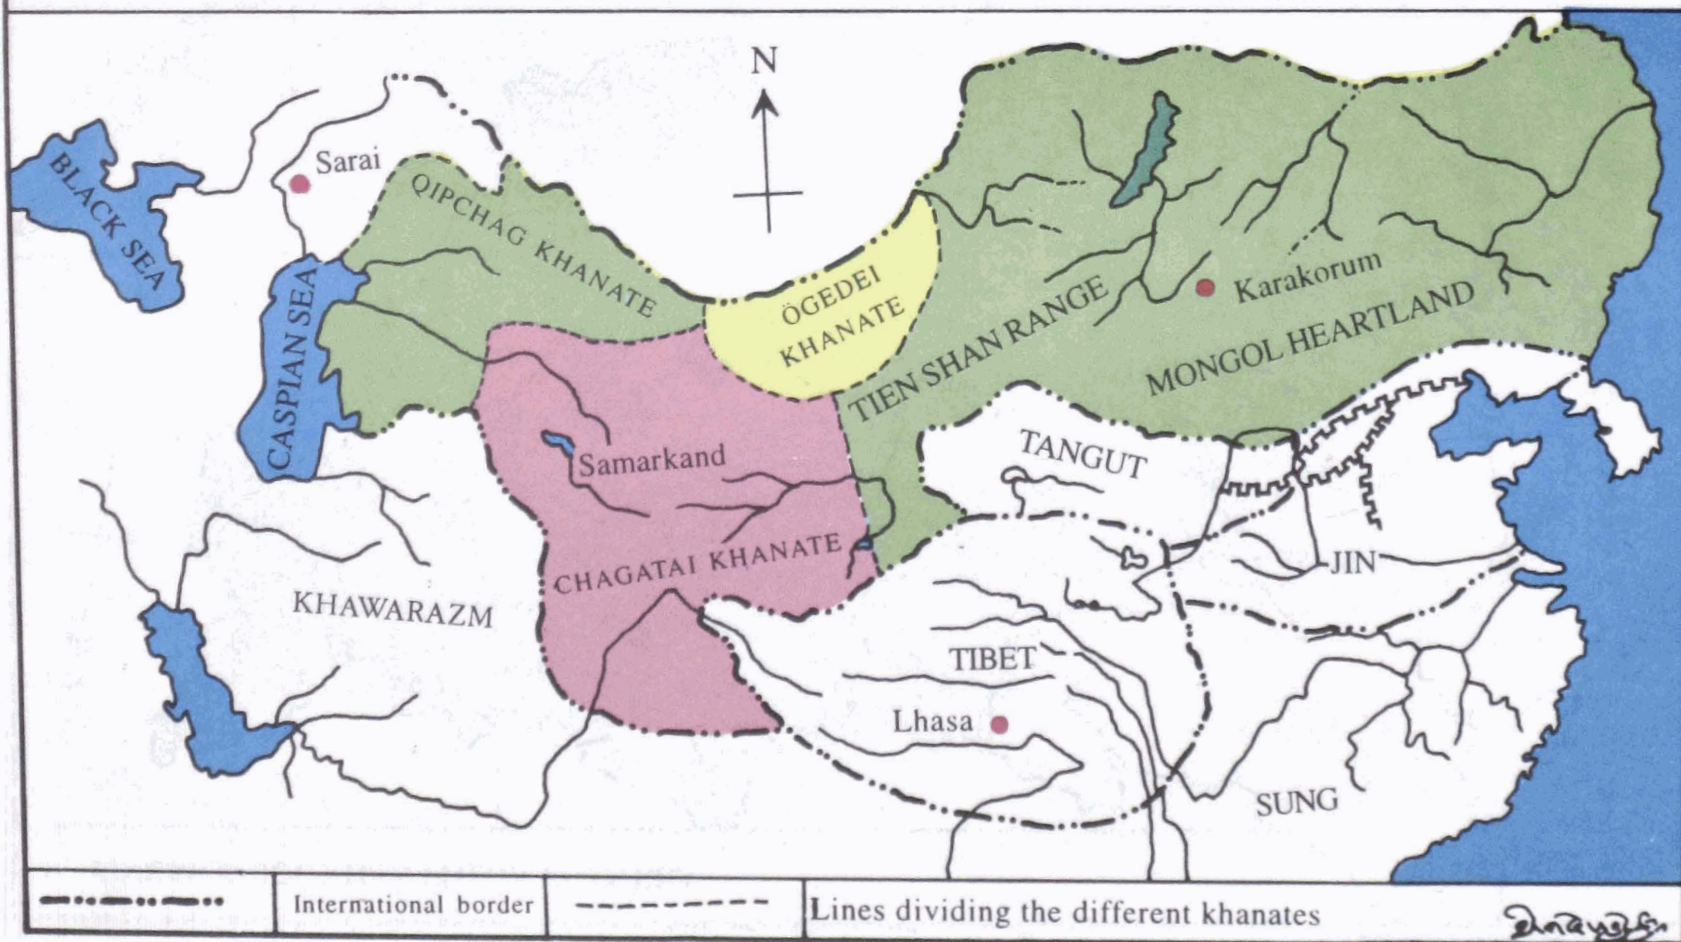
N

BLACK SEA

Sarai

QIPCHAG KHANATE

CASPIAN SEA

ÖGEDEI KHANATE

TIEN SHAN RANGE

Karakorum

MONGOL HEARTLAND

Samarkand

TANGUT

CHAGATAI KHANATE

JIN

KHAWARAZM

TIBET

Lhasa

SUNG

| | International border | | Lines dividing the different khanates |
|---|---|---|---|

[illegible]